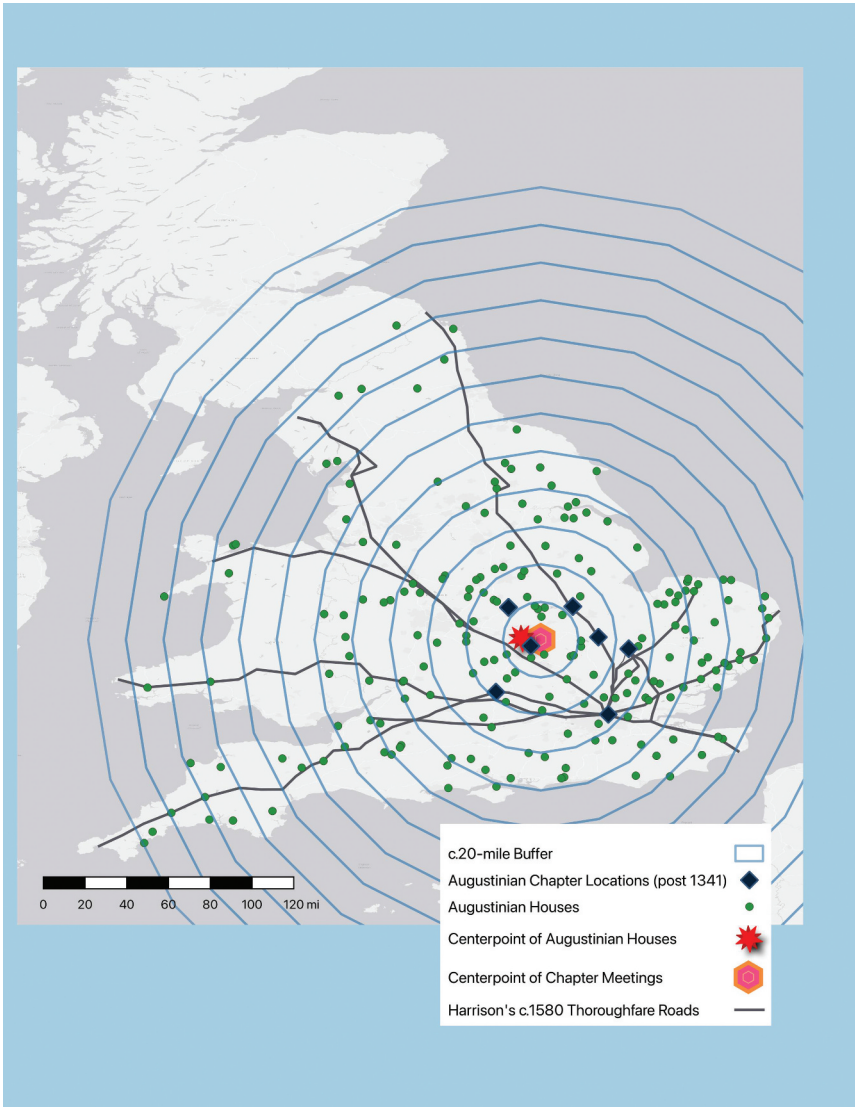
0 20 40 60 80 100 120 mi

c.20-mile Buffer
Augustinian Chapter Locations (post 1341)
Augustinian Houses
Centerpoint of Augustinian Houses
Centerpoint of Chapter Meetings
Harrison's c.1580 Thoroughfare Roads